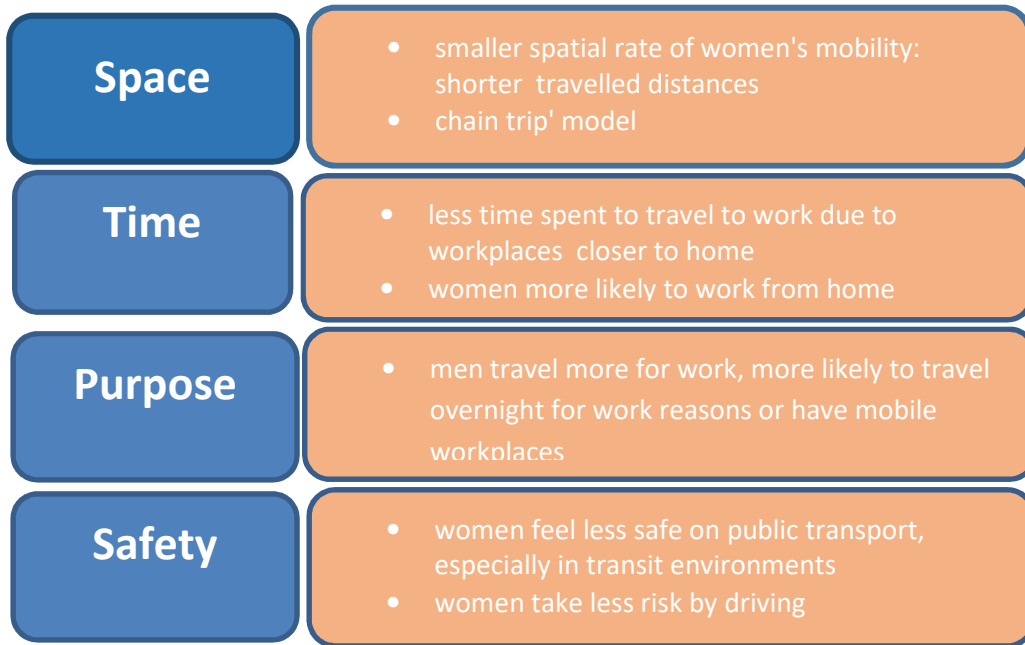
Space

- smaller spatial rate of women's mobility: shorter travelled distances
- chain trip' model

Time

- less time spent to travel to work due to workplaces closer to home
- women more likely to work from home

Purpose

- men travel more for work, more likely to travel overnight for work reasons or have mobile workplaces

Safety

- women feel less safe on public transport, especially in transit environments
- women take less risk by driving